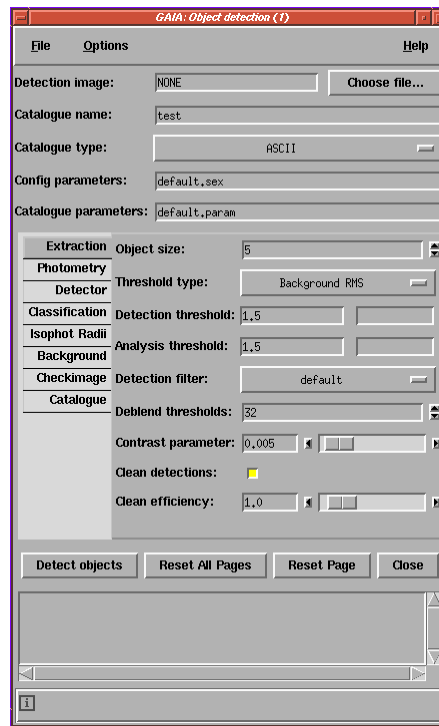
GAIA: Object detection (1)

File Options Help

Detection image: NONE Choose file...

Catalogue name: test

Catalogue type: ASCII

Config parameters: default.sex

Catalogue parameters: default.param

Extraction
Photometry
Detector
Classification
Isophot Radii
Background
Checkimage
Catalogue

Object size: 5

Threshold type: Background RMS

Detection threshold: 1,5

Analysis threshold: 1,5

Detection filter: default

Deblend thresholds: 32

Contrast parameter: 0,005

Clean detections:

Clean efficiency: 1,0

Detect objects | Reset All Pages | Reset Page | Close

i